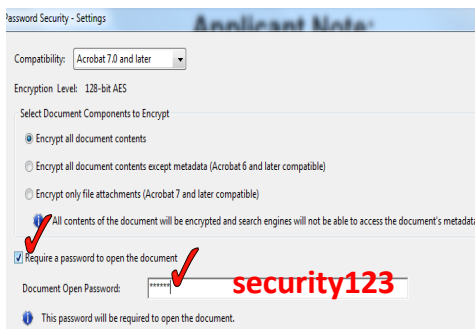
Password Security - Settings

Applicant Note:

Compatibility: Acrobat 7.0 and later

Encryption Level: 128-bit AES

Select Document Components to Encrypt

Encrypt all document contents

Encrypt all document contents except metadata (Acrobat 6 and later compatible)

Encrypt only file attachments (Acrobat 7 and later compatible)

All contents of the document will be encrypted and search engines will not be able to access the document's metadata

Require a password to open the document

Document Open Password: ******

security123

This password will be required to open the document.